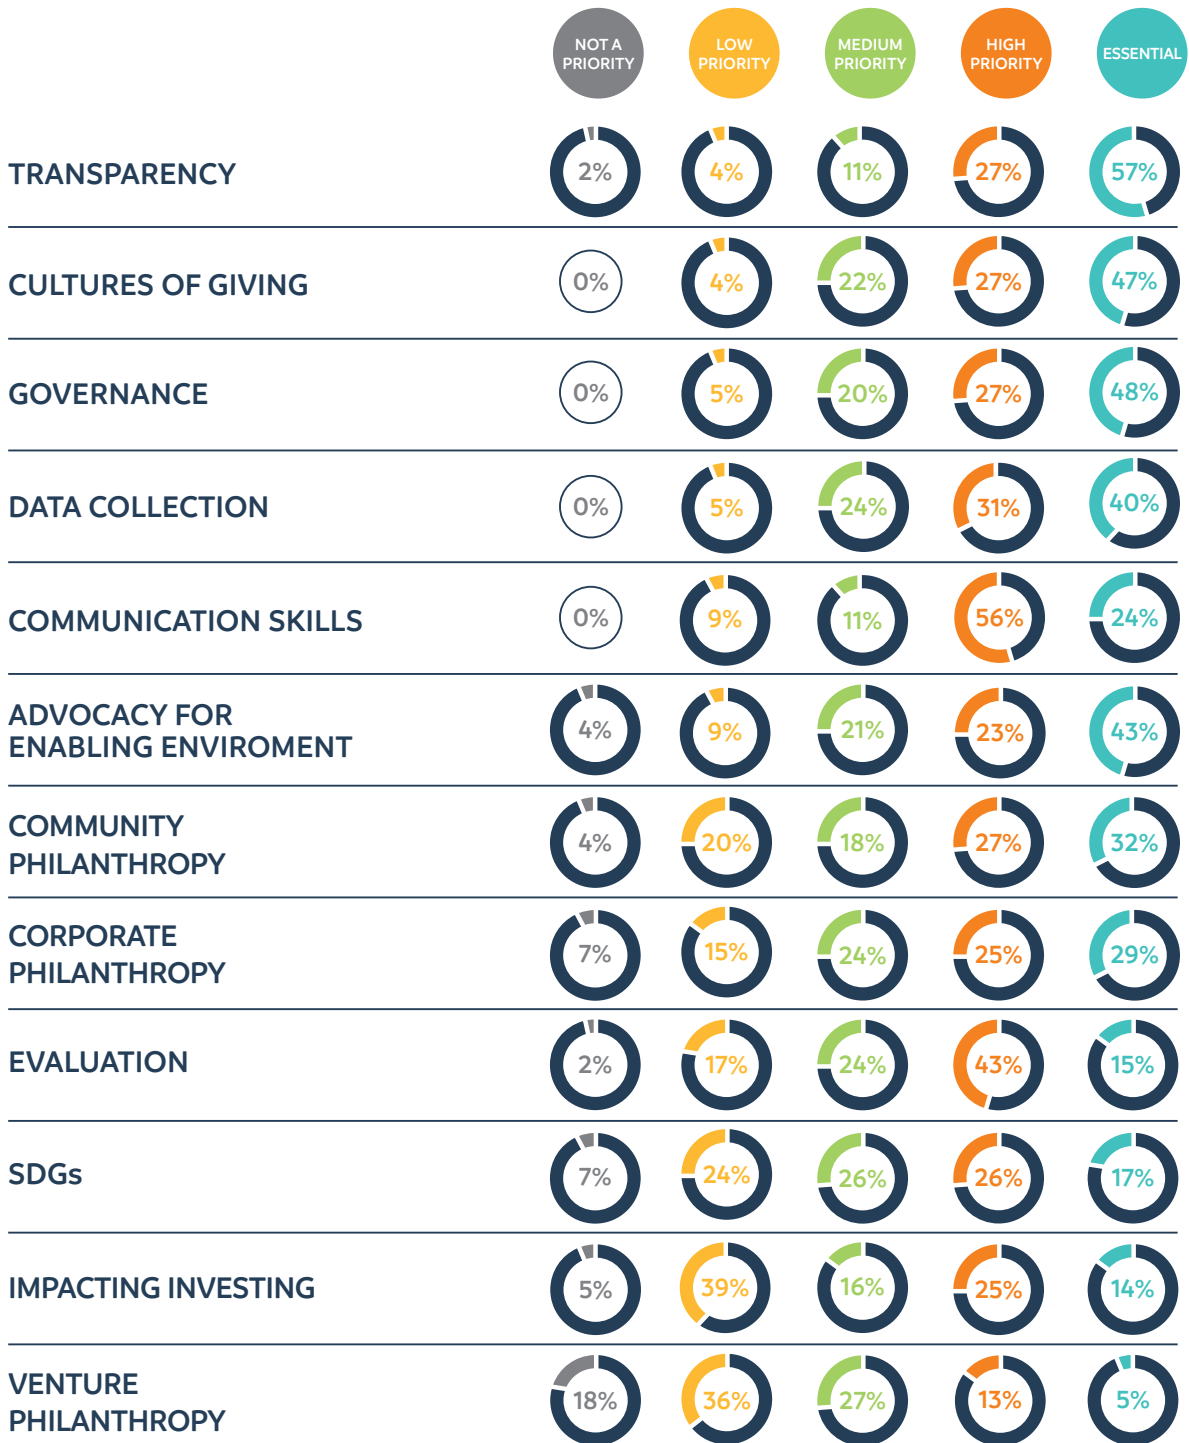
| | NOT A PRIORITY | LOW PRIORITY | MEDIUM PRIORITY | HIGH PRIORITY | ESSENTIAL |
|---|---|---|---|---|---|
| TRANSPARENCY | 2% | 4% | 11% | 27% | 57% |
| CULTURES OF GIVING | 0% | 4% | 22% | 27% | 47% |
| GOVERNANCE | 0% | 5% | 20% | 27% | 48% |
| DATA COLLECTION | 0% | 5% | 24% | 31% | 40% |
| COMMUNICATION SKILLS | 0% | 9% | 11% | 56% | 24% |
| ADVOCACY FOR ENABLING ENVIROMENT | 4% | 9% | 21% | 23% | 43% |
| COMMUNITY PHILANTHROPY | 4% | 20% | 18% | 27% | 32% |
| CORPORATE PHILANTHROPY | 7% | 15% | 24% | 25% | 29% |
| EVALUATION | 2% | 17% | 24% | 43% | 15% |
| SDGs | 7% | 24% | 26% | 26% | 17% |
| IMPACTING INVESTING | 5% | 39% | 16% | 25% | 14% |
| VENTURE PHILANTHROPY | 18% | 36% | 27% | 13% | 5% |